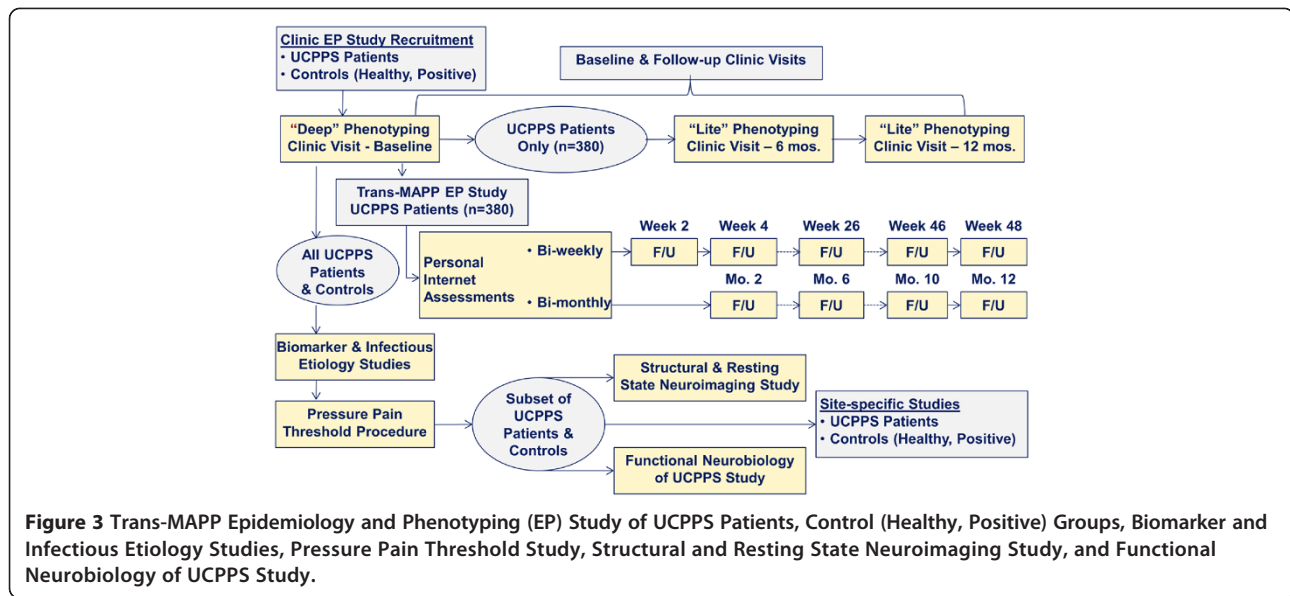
Clinic EP Study Recruitment
• UCPPS Patients
• Controls (Healthy, Positive)

Baseline & Follow-up Clinic Visits

"Deep" Phenotyping Clinic Visit - Baseline

UCPPS Patients Only (n=380)

"Lite" Phenotyping Clinic Visit – 6 mos.

"Lite" Phenotyping Clinic Visit – 12 mos.

Trans-MAPP EP Study UCPPS Patients (n=380)

All UCPPS Patients & Controls

Personal Internet Assessments

• Bi-weekly

• Bi-monthly

Week 2

Week 4

Week 26

Week 46

Week 48

F/U

F/U

F/U

F/U

F/U

Mo. 2

Mo. 6

Mo. 10

Mo. 12

F/U

F/U

F/U

F/U

Biomarker & Infectious Etiology Studies

Pressure Pain Threshold Procedure

Subset of UCPPS Patients & Controls

Structural & Resting State Neuroimaging Study

Functional Neurobiology of UCPPS Study

Site-specific Studies
• UCPPS Patients
• Controls (Healthy, Positive)

Figure 3 Trans-MAPP Epidemiology and Phenotyping (EP) Study of UCPPS Patients, Control (Healthy, Positive) Groups, Biomarker and Infectious Etiology Studies, Pressure Pain Threshold Study, Structural and Resting State Neuroimaging Study, and Functional Neurobiology of UCPPS Study.